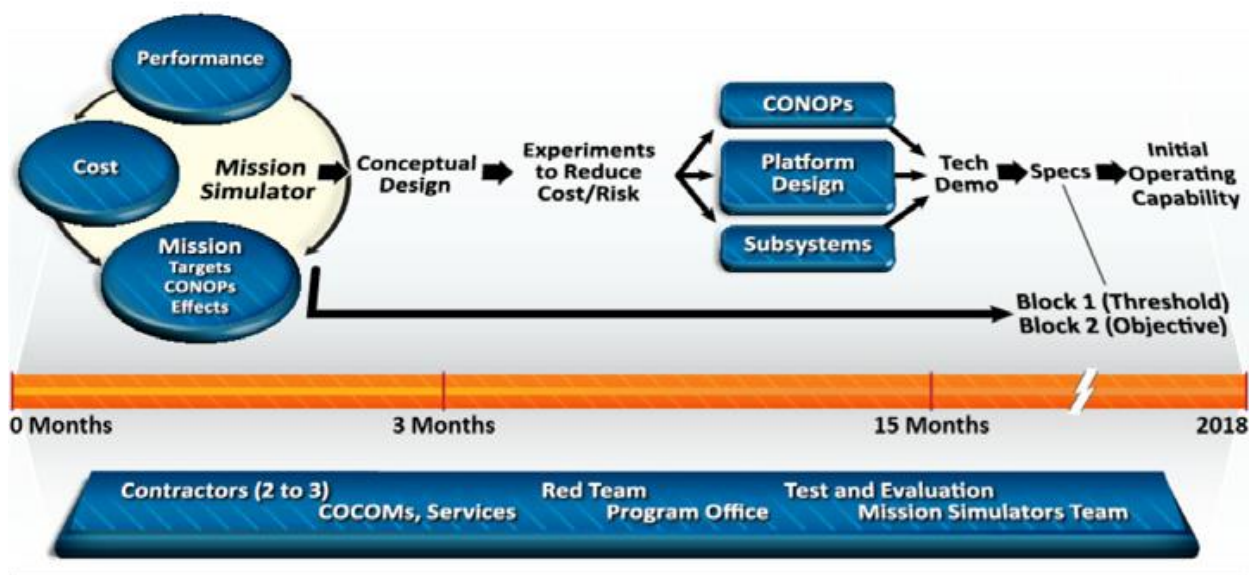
Performance

Cost

Mission Simulator

Mission
Targets
CONOPs
Effects

Conceptual Design

Experiments to Reduce Cost/Risk

CONOPs

Platform Design

Subsystems

Tech Demo

Specs

Initial Operating Capability

Block 1 (Threshold)
Block 2 (Objective)

0 Months

3 Months

15 Months

2018

Contractors (2 to 3)
COCOMs, Services
Red Team
Program Office
Test and Evaluation
Mission Simulators Team